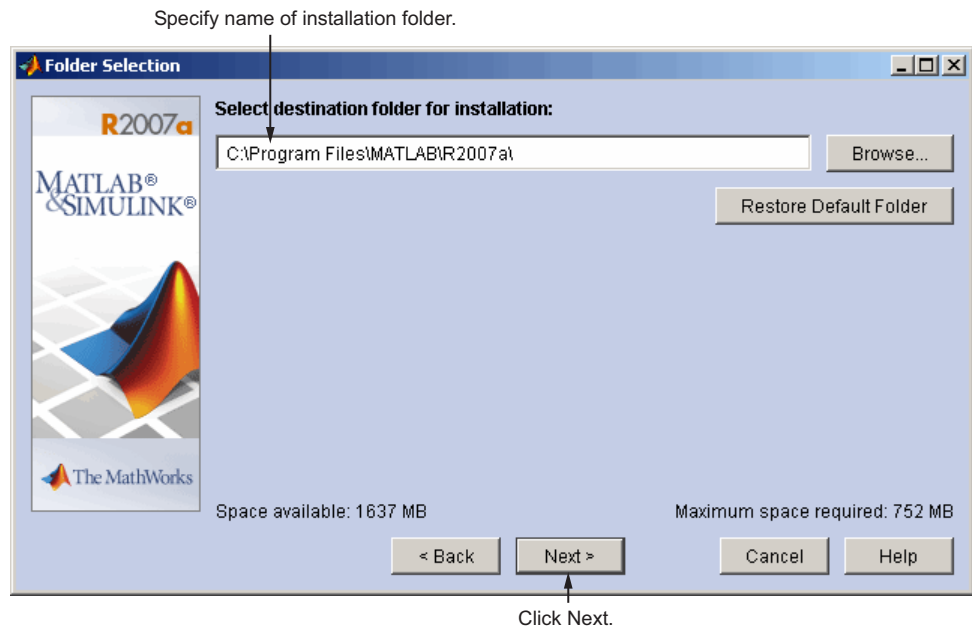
Specify name of installation folder.

Folder Selection

R2007a

MATLAB®
&SIMULINK®

The MathWorks

Select destination folder for installation:

C:\Program Files\MATLAB\R2007a\

Browse...

Restore Default Folder

Space available: 1637 MB

Maximum space required: 752 MB

< Back

Next >

Cancel

Help

Click Next.